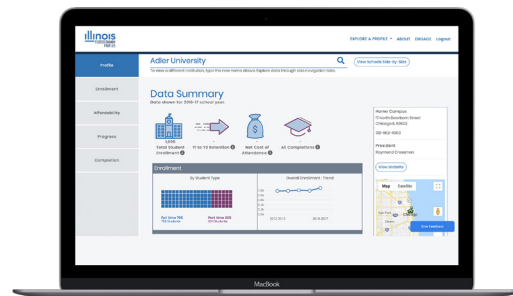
illinois
EXPORT A PROFILE ▾ ABOUT ENGAGE Logout
Profile
Enrollment
Affordability
Progress
Completion
Adler University
View Schools Side-by-Side
To view a different institution, type the new name above. Explore data through side navigation tabs.
Data Summary
Data shown for 2016-17 school year.
1,035 Total Student Enrollment
Yr 1 to Yr 2 Retention
Net Cost of Attendance
All Completions
Enrollment
By Student Type
Overall Enrollment Trend
Full-time
Part-time
2012-2013
2016-2017
Palmer Campus
17 North Dearborn Street
Chicago IL 60602
312-662-4000
President
Raymond Crossman
View Website
Map
Satellite
View Feedback
MacBook